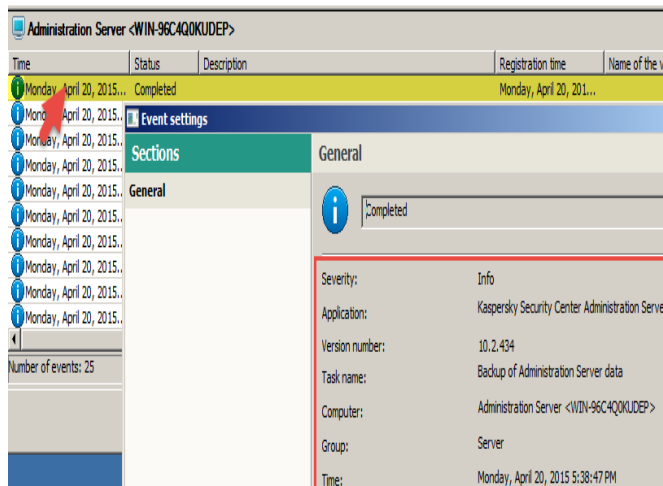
Administration Server <WIN-96C4Q0KUDEP>

| Time | Status | Description | Registration time | Name of the v |
|---|---|---|---|---|
| Monday, April 20, 2015... | Completed | | Monday, April 20, 201... | |
| Monday, April 20, 2015.. | | | | |
| Monday, April 20, 2015.. | | | | |
| Monday, April 20, 2015.. | | | | |
| Monday, April 20, 2015.. | | | | |
| Monday, April 20, 2015.. | | | | |
| Monday, April 20, 2015.. | | | | |
| Monday, April 20, 2015.. | | | | |
| Monday, April 20, 2015.. | | | | |
| Monday, April 20, 2015.. | | | | |

Number of events: 25

Event settings

Sections

General

General

Completed

Severity: Info
Application: Kaspersky Security Center Administration Serve
Version number: 10.2.434
Task name: Backup of Administration Server data
Computer: Administration Server <WIN-96C4Q0KUDEP>
Group: Server
Time: Monday, April 20, 2015 5:38:47 PM